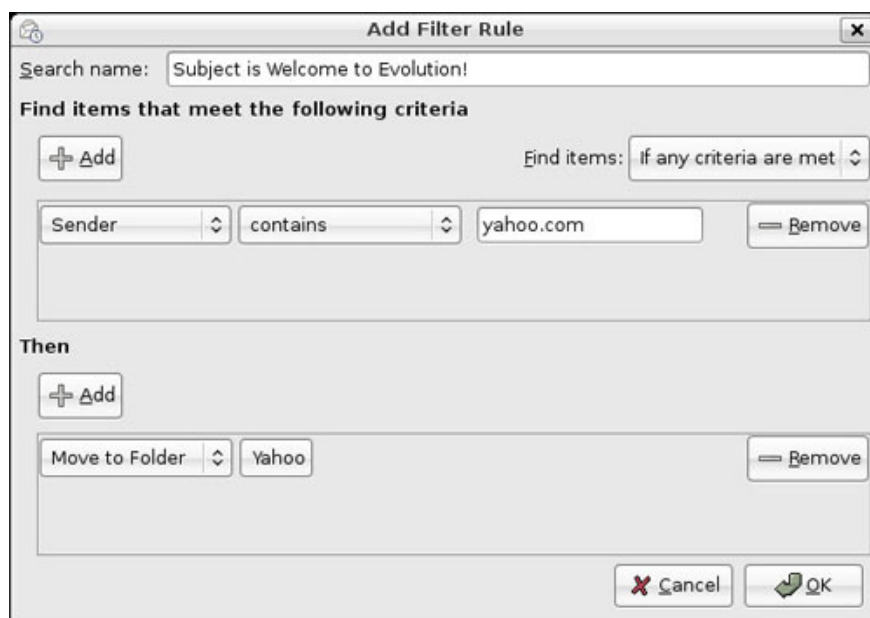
Add Filter Rule

Search name: Subject is Welcome to Evolution!

Find items that meet the following criteria

Add

Find items: If any criteria are met

Sender | contains | yahoo.com | Remove

Then

Add

Move to Folder | Yahoo | Remove

Cancel | OK